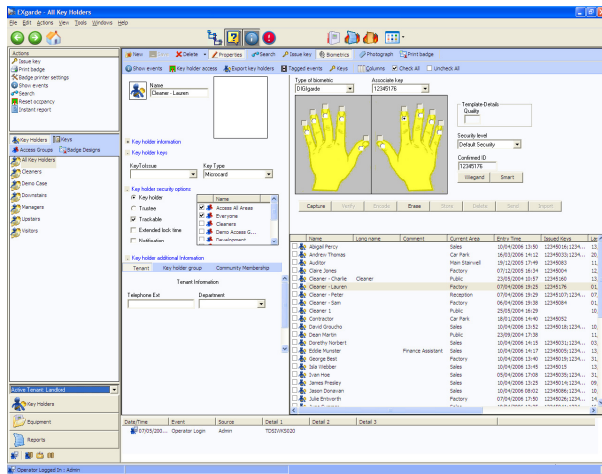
EXgarde - All Key Holders
File Edit Actions View Tools Windows Help

Actions
Issue key
Print badge
Badge printer settings
Show events
Search
Reset occupancy
Instant report

Key Holders
Keys
Access Groups
Badge Designs
All Key Holders
Cleaners
Demo Case
Downstairs
Managers
Upstairs
Visitors

Active Tenant: Landlord
Key Holders
Equipment
Reports

New
Delete
Properties
Search
Issue key
Biometrics
Photograph
Print badge
Show events
Key holder access
Export key holders
Tagged events
Keys
Columns
Check All
Uncheck All

Name
Cleaner - Lauren

Key holder information
Key holder keys
KeyToIssue
Key Type
Microcard
Key holder security options
Key holder
Trustee
Trackable
Extended lock time
Notification
Name
Access All Areas
Everyone
Cleaners
Demo Access G...
Development
Key holder additional information
Tenant
Key holder group
Community Membership
Tenant Information
Telephone Ext
Department

Type of biometric
DIGIgarde
Associate key
12345176
Template Details
Quality
Security level
Default Security
Confirmed ID
12345176
Wiegand
Smart
Capture
Verify
Encode
Erase
Store
Delete
Send
Import

| Name | Long name | Comment | Current Area | Entry Time | Issued Keys |
|---|---|---|---|---|---|
| Abigail Percy | | | Sales | 10/04/2006 16:24 | 12345016;1234... |
| Andrew Thomas | | | Car Park | 16/03/2006 14:12 | 12345014;1234... |
| Auditor | | | Main Stairwell | 19/12/2005 17:49 | 12345000;1234... |
| Claire Jones | | | Factory | 07/12/2005 16:34 | 12345004 |
| Cleaner - Charlie | Cleaner | | Public | 23/05/2004 10:57 | 12345160 |
| Cleaner - Lauren | | | Factory | 07/04/2006 19:25 | 12345176 |
| Cleaner - Peter | | | Reception | 07/04/2006 19:29 | 12345107;1234... |
| Cleaner - Sam | | | Factory | 07/04/2006 19:25 | 12345084 |
| Cleaner 1 | | | Public | 25/05/2004 16:29 | |
| Contractor | | | Car Park | 18/01/2006 14:40 | 12345052 |
| David Groucho | | | Sales | 10/04/2006 13:52 | 12345018;1234... |
| Dean Martin | | | Public | 23/09/2004 17:38 | |
| Dorothy Norbert | | | Sales | 10/04/2006 14:15 | 12345031;1234... |
| Eddie Munster | | Finance Assistant | Sales | 10/04/2006 14:17 | 12345005;1234... |
| George Best | | | Factory | 07/04/2006 19:29 | 12345010;1234... |
| Isla Webber | | | Sales | 10/04/2006 14:39 | 12345015 |
| Ivan Hoe | | | Sales | 05/04/2006 17:08 | 12345033;1234... |
| James Presley | | | Sales | 10/04/2006 13:20 | 12345174;1234... |
| Jason Donavan | | | Sales | 10/04/2006 12:19 | 12345086;1234... |
| Julie Brinworth | | | Factory | 07/04/2006 19:29 | 12345026;1234... |

| Date/Time | Event | Source | Detail 1 | Detail 2 | Detail 3 |
|---|---|---|---|---|---|
| 07/05/200... | Operator Login | Admin | TD57\NS020 | | |

Operator Logged In : Admin